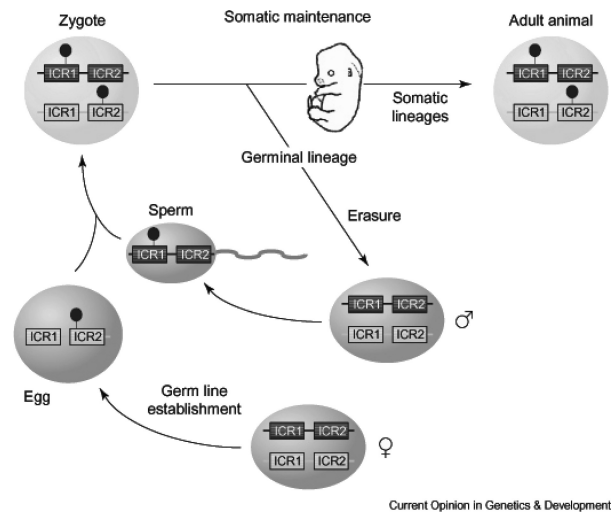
Zygote

Somatic maintenance

Adult animal

ICR1 ICR2

ICR1 ICR2

ICR1 ICR2

ICR1 ICR2

Somatic lineages

Germinal lineage

Sperm

ICR1 ICR2

Erasure

ICR1 ICR2

ICR1 ICR2

♂

ICR1 ICR2

Egg

Germ line establishment

ICR1 ICR2

ICR1 ICR2

♀

Current Opinion in Genetics & Development